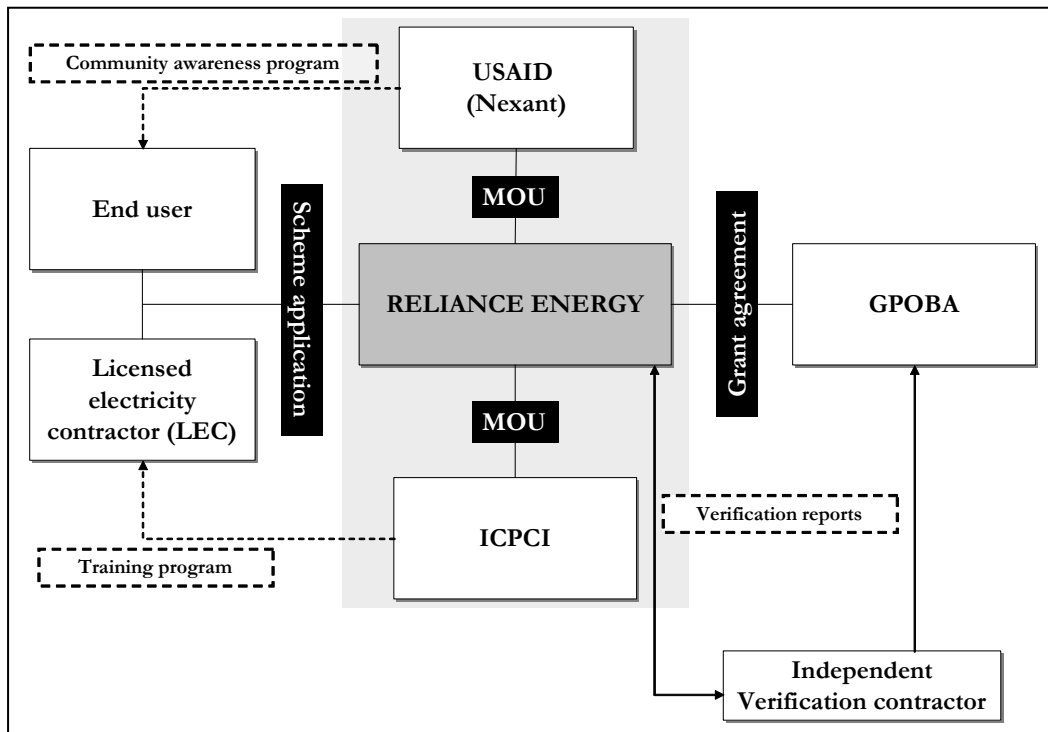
Community awareness program

USAID
(Nexant)

End user

Scheme application

MOU

RELIANCE ENERGY

Grant agreement

GPOBA

Licensed electricity contractor (LEC)

MOU

ICPCI

Verification reports

Training program

Independent Verification contractor